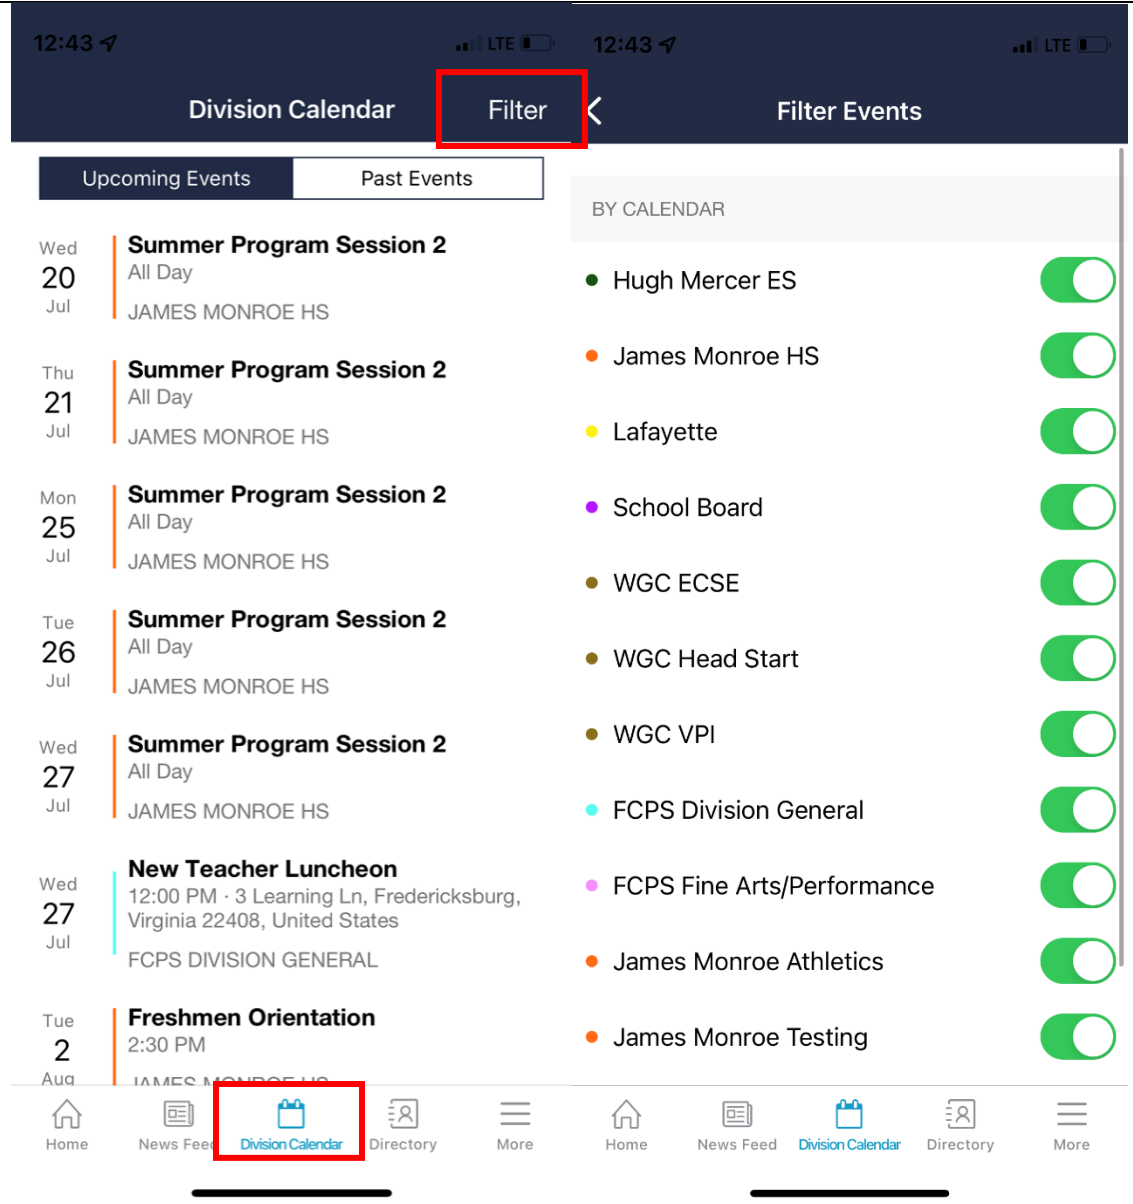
12:43

LTE

Division Calendar

Filter

Upcoming Events

Past Events

Wed
20
Jul

Summer Program Session 2
All Day
JAMES MONROE HS

Thu
21
Jul

Summer Program Session 2
All Day
JAMES MONROE HS

Mon
25
Jul

Summer Program Session 2
All Day
JAMES MONROE HS

Tue
26
Jul

Summer Program Session 2
All Day
JAMES MONROE HS

Wed
27
Jul

Summer Program Session 2
All Day
JAMES MONROE HS

Wed
27
Jul

New Teacher Luncheon
12:00 PM · 3 Learning Ln, Fredericksburg, Virginia 22408, United States
FCPS DIVISION GENERAL

Tue
2
Aug

Freshmen Orientation
2:30 PM
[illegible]

Home

News Feed

Division Calendar

Directory

More

12:43

LTE

Filter Events

BY CALENDAR

Hugh Mercer ES

James Monroe HS

Lafayette

School Board

WGC ECSE

WGC Head Start

WGC VPI

FCPS Division General

FCPS Fine Arts/Performance

James Monroe Athletics

James Monroe Testing

Home

News Feed

Division Calendar

Directory

More